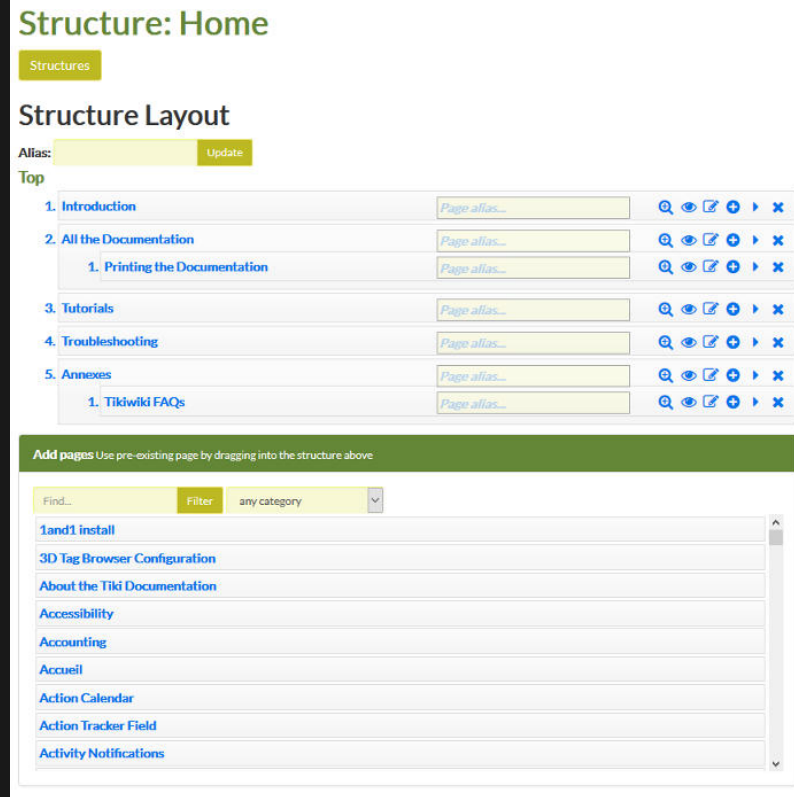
Structure: Home

Structures

Structure Layout

Alias: Update

Top

1. Introduction Page alias...

2. All the Documentation Page alias...

1. Printing the Documentation Page alias...

3. Tutorials Page alias...

4. Troubleshooting Page alias...

5. Annexes Page alias...

1. Tikiwiki FAQs Page alias...

Add pages Use pre-existing page by dragging into the structure above

Find... Filter any category

1and1 install
3D Tag Browser Configuration
About the Tiki Documentation
Accessibility
Accounting
Accueil
Action Calendar
Action Tracker Field
Activity Notifications